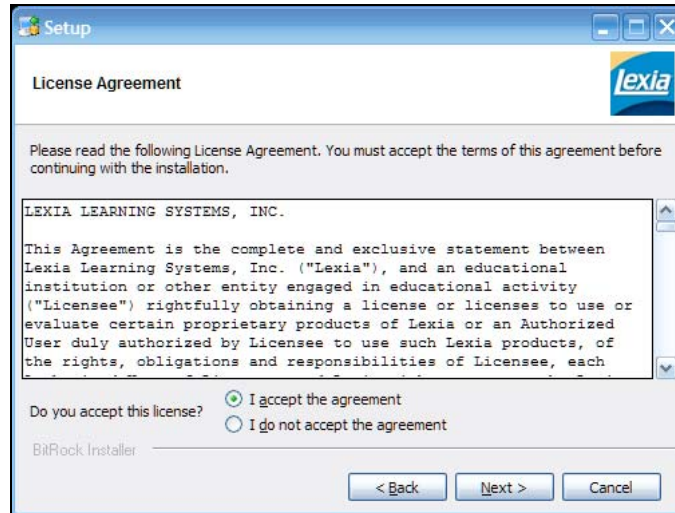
Setup

License Agreement

lexia

Please read the following License Agreement. You must accept the terms of this agreement before continuing with the installation.

LEXIA LEARNING SYSTEMS, INC.

This Agreement is the complete and exclusive statement between Lexia Learning Systems, Inc. ("Lexia"), and an educational institution or other entity engaged in educational activity ("Licensee") rightfully obtaining a license or licenses to use or evaluate certain proprietary products of Lexia or an Authorized User duly authorized by Licensee to use such Lexia products, of the rights, obligations and responsibilities of Licensee, each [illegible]

Do you accept this license?
I accept the agreement
I do not accept the agreement

BitRock Installer

< Back
Next >
Cancel